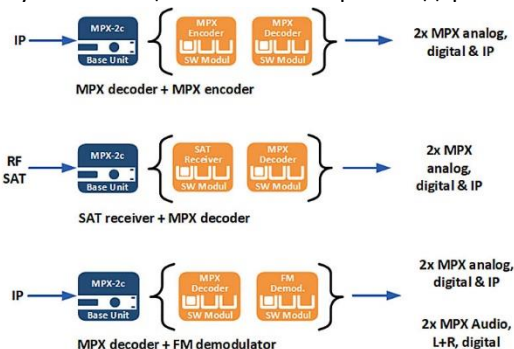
IP

MPX-2c
Base Unit

MPX Encoder
SW Modul

MPX Decoder
SW Modul

2x MPX analog, digital & IP

MPX decoder + MPX encoder

RF
SAT

MPX-2c
Base Unit

SAT Receiver
SW Modul

MPX Decoder
SW Modul

2x MPX analog, digital & IP

SAT receiver + MPX decoder

IP

MPX-2c
Base Unit

MPX Decoder
SW Modul

FM Demod.
SW Modul

2x MPX analog, digital & IP

2x MPX Audio, L+R, digital

MPX decoder + FM demodulator